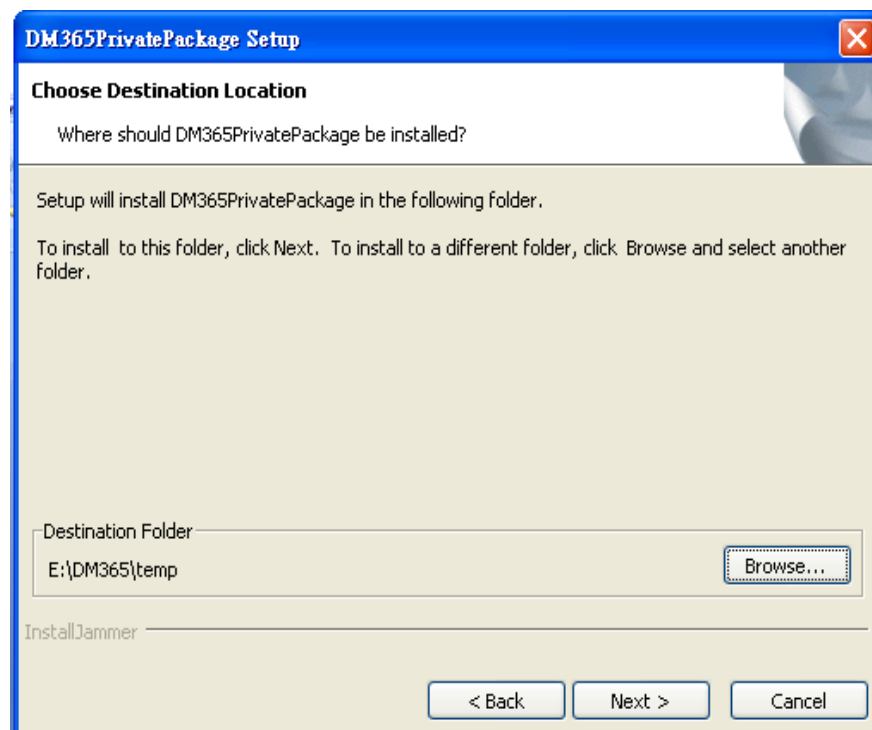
DM365PrivatePackage Setup

Choose Destination Location

Where should DM365PrivatePackage be installed?

Setup will install DM365PrivatePackage in the following folder.

To install to this folder, click Next. To install to a different folder, click Browse and select another folder.

Destination Folder

E:\DM365\temp

Browse...

InstallJammer

< Back

Next >

Cancel